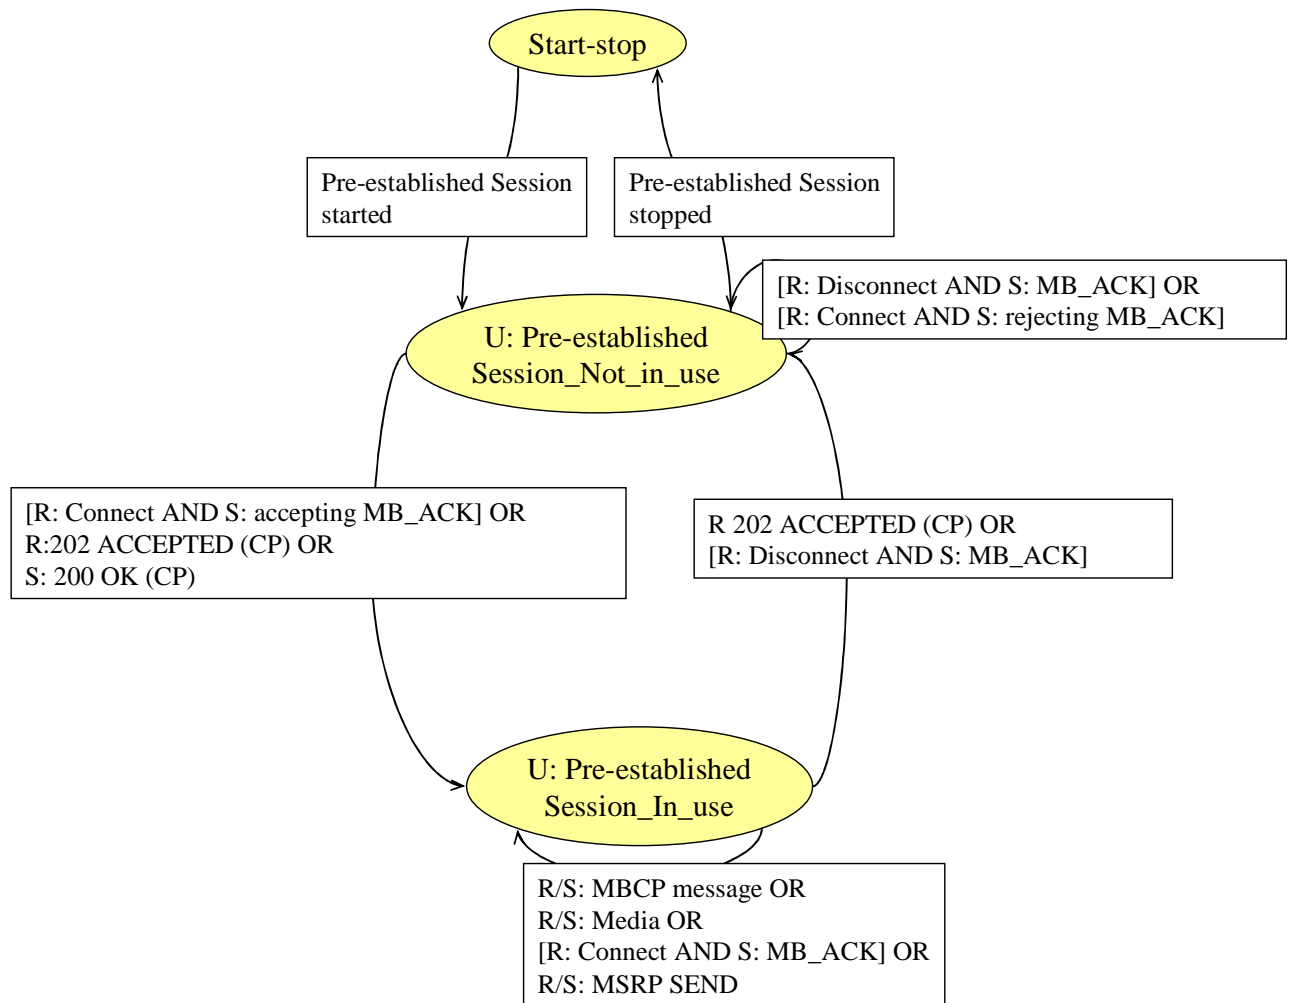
Start-stop

Pre-established Session started

Pre-established Session stopped

[R: Disconnect AND S: MB_ACK] OR
[R: Connect AND S: rejecting MB_ACK]

U: Pre-established Session_Not_in_use

[R: Connect AND S: accepting MB_ACK] OR
R:202 ACCEPTED (CP) OR
S: 200 OK (CP)

R 202 ACCEPTED (CP) OR
[R: Disconnect AND S: MB_ACK]

U: Pre-established Session_In_use

R/S: MBCP message OR
R/S: Media OR
[R: Connect AND S: MB_ACK] OR
R/S: MSRP SEND